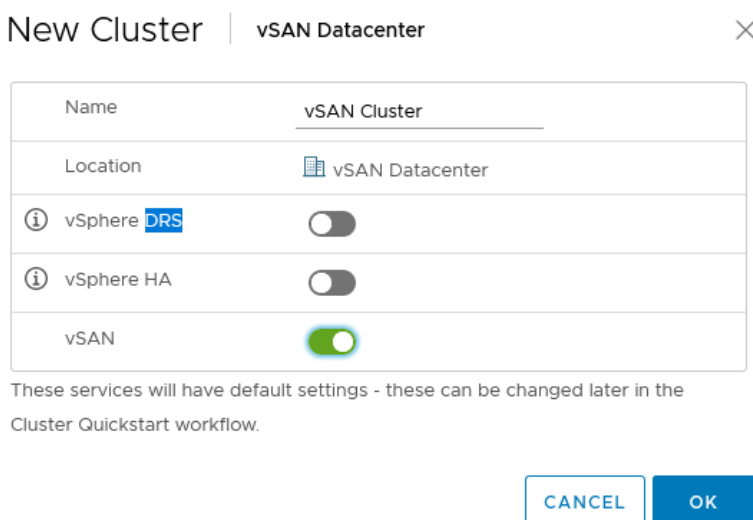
New Cluster | vSAN Datacenter

| | | |
|---|---|---|
| | Name | vSAN Cluster |
| | Location | vSAN Datacenter |
| ⓘ | vSphere DRS | |
| ⓘ | vSphere HA | |
| | vSAN | |

These services will have default settings - these can be changed later in the Cluster Quickstart workflow.

CANCEL OK